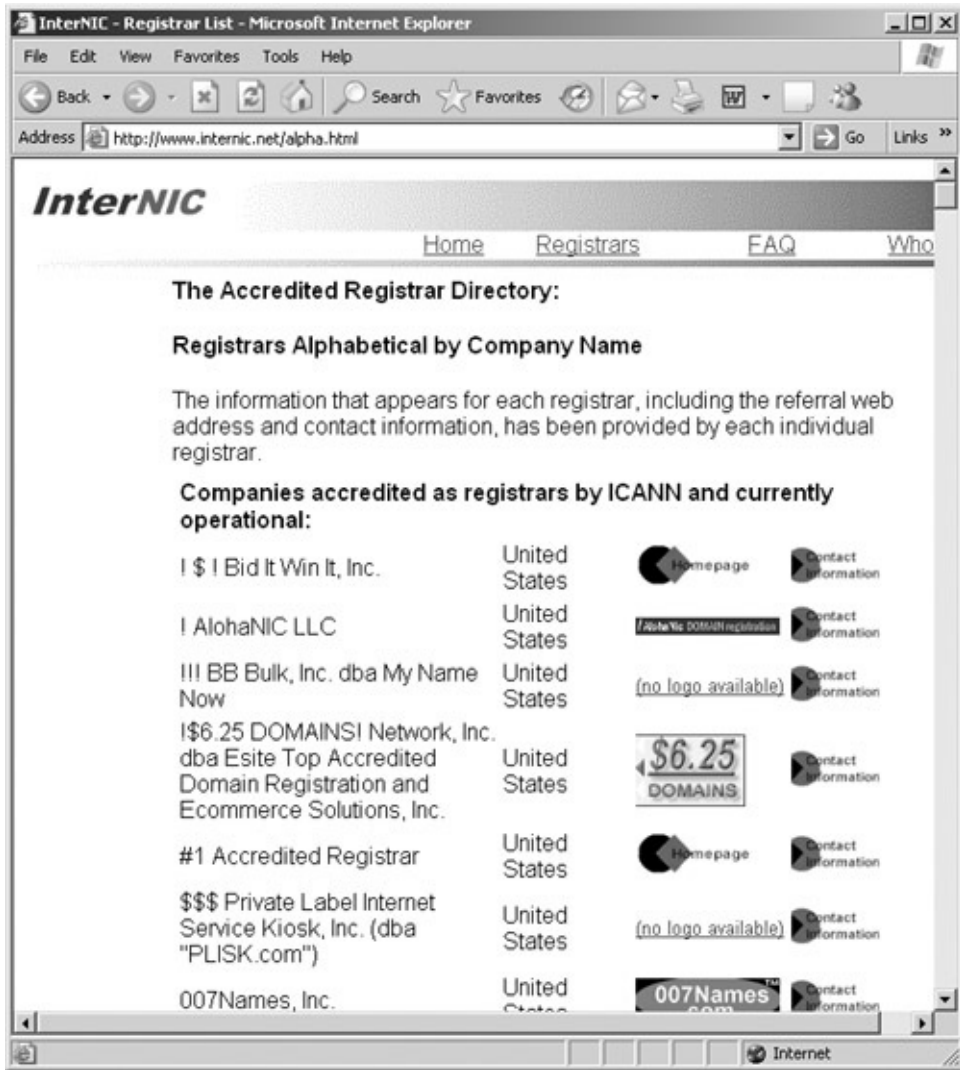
InterNIC - Registrar List - Microsoft Internet Explorer

File Edit View Favorites Tools Help

Back Search Favorites

Address http://www.internic.net/alpha.html Go Links »

InterNIC

Home Registrars FAQ Who

The Accredited Registrar Directory:

Registrars Alphabetical by Company Name

The information that appears for each registrar, including the referral web address and contact information, has been provided by each individual registrar.

Companies accredited as registrars by ICANN and currently operational:

| | | | |
|---|---|---|---|
| ! $ ! Bid It Win It, Inc. | United States | Homepage | Contact Information |
| ! AlohaNIC LLC | United States | AlohaNic DOMAIN registration | Contact Information |
| !!! BB Bulk, Inc. dba My Name Now | United States | (no logo available) | Contact Information |
| !$6.25 DOMAINS! Network, Inc. dba Esite Top Accredited Domain Registration and Ecommerce Solutions, Inc. | United States | $6.25 DOMAINS | Contact Information |
| #1 Accredited Registrar | United States | Homepage | Contact Information |
| $$$ Private Label Internet Service Kiosk, Inc. (dba "PLISK.com") | United States | (no logo available) | Contact Information |
| 007Names, Inc. | United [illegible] | 007Names™ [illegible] | Contact Information |

Internet